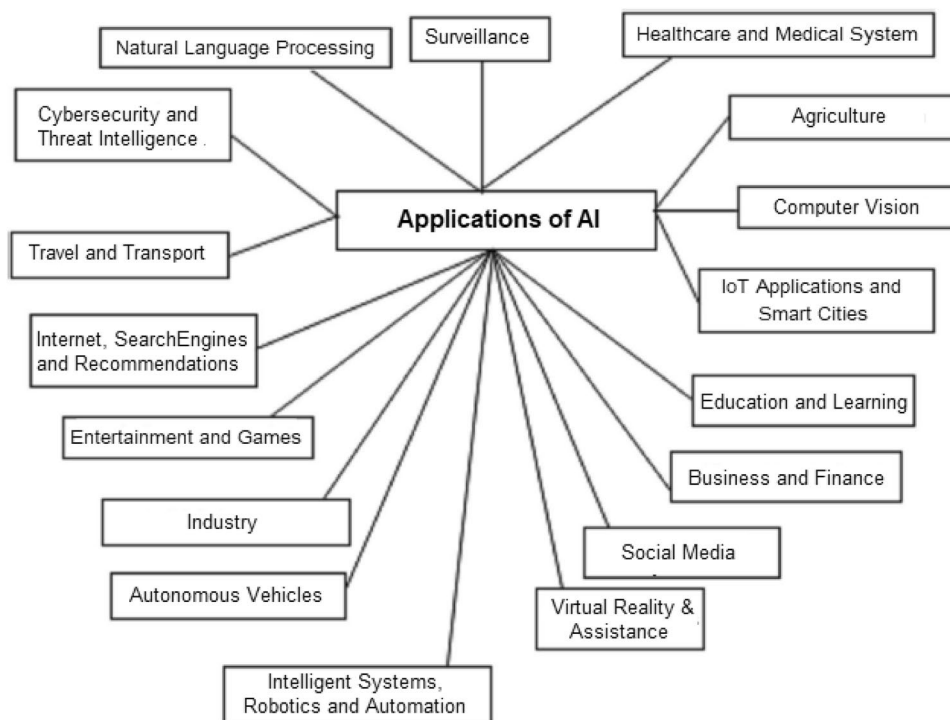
Natural Language Processing

Surveillance

Healthcare and Medical System

Cybersecurity and Threat Intelligence

Agriculture

Applications of AI

Computer Vision

Travel and Transport

IoT Applications and Smart Cities

Internet, SearchEngines and Recommendations

Education and Learning

Entertainment and Games

Business and Finance

Industry

Social Media

Autonomous Vehicles

Virtual Reality & Assistance

Intelligent Systems, Robotics and Automation